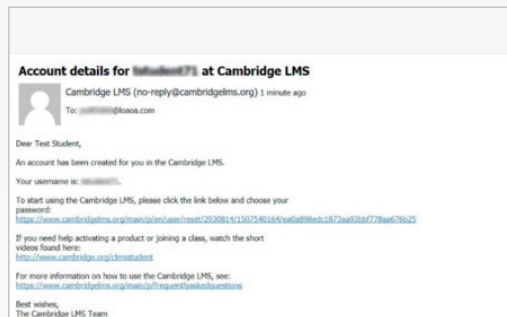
Account details for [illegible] at Cambridge LMS

Cambridge LMS (no-reply@cambridgelms.org) 1 minute ago

To: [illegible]@loaoa.com

Dear Test Student,

An account has been created for you in the Cambridge LMS.

Your username is: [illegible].

To start using the Cambridge LMS, please click the link below and choose your password:
https://www.cambridgelms.org/main/p/en/user/reset/2930814/1507540164/ea0a898edc1873aa93bbf778aa676b25

If you need help activating a product or joining a class, watch the short videos found here:
http://www.cambridge.org/clmsstudent

For more information on how to use the Cambridge LMS, see:
https://www.cambridgelms.org/main/p/frequentlyaskedquestions

Best wishes,
The Cambridge LMS Team